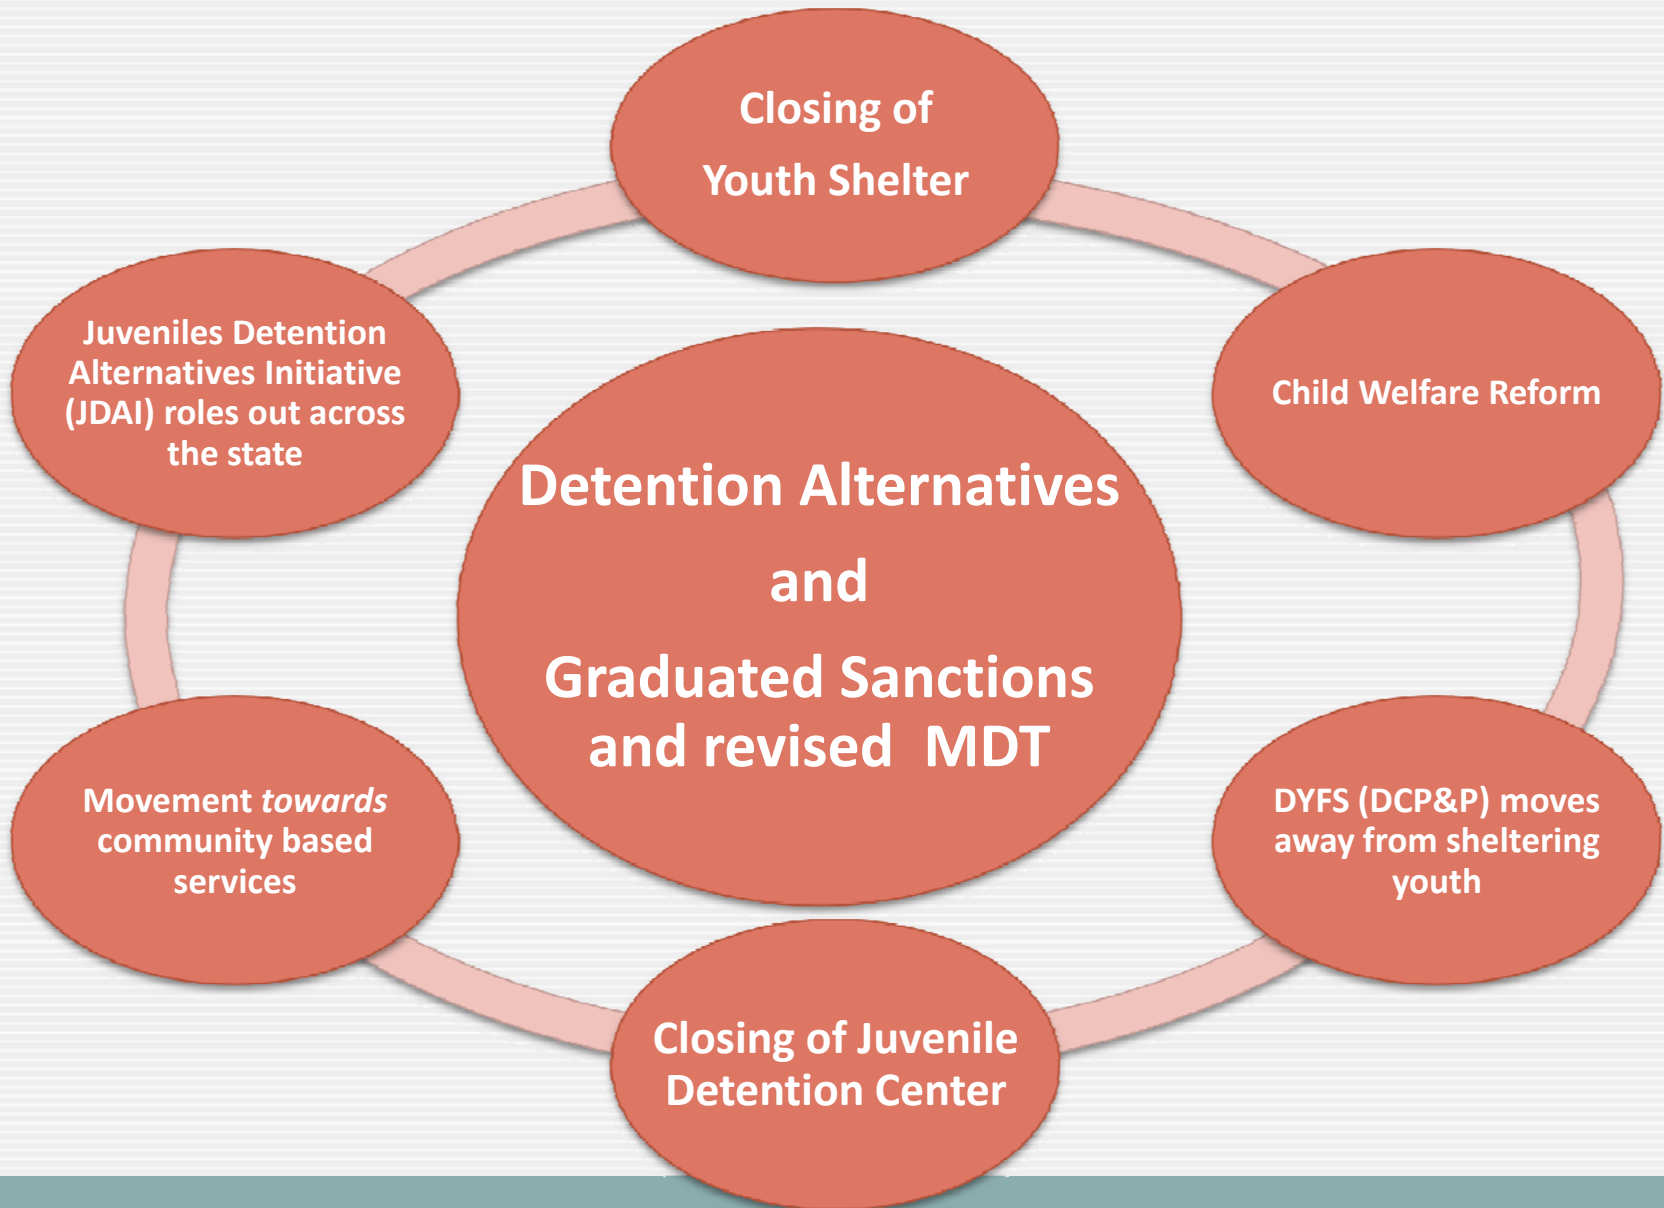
Closing of Youth Shelter

Child Welfare Reform

DYFS (DCP&P) moves away from sheltering youth

Closing of Juvenile Detention Center

Movement *towards* community based services

Juveniles Detention Alternatives Initiative (JDAI) roles out across the state

Detention Alternatives

and

Graduated Sanctions and revised MDT